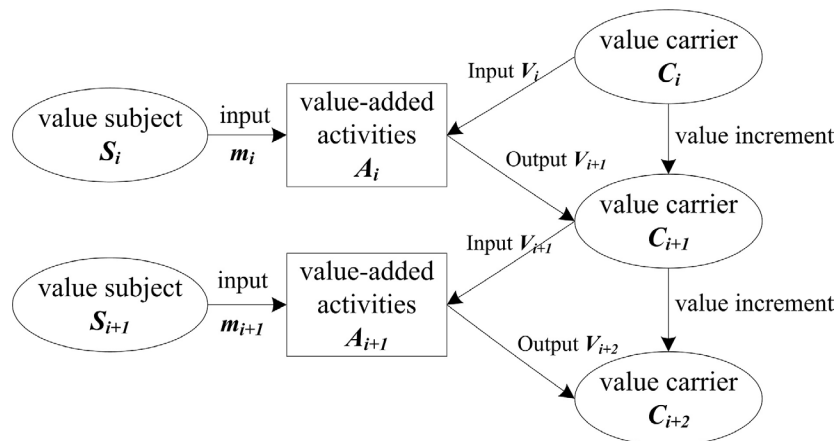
value carrier $C_i$

Input $V_i$

value subject $S_i$

input $m_i$

value-added activities $A_i$

value increment

Output $V_{i+1}$

value carrier $C_{i+1}$

Input $V_{i+1}$

value subject $S_{i+1}$

input $m_{i+1}$

value-added activities $A_{i+1}$

value increment

Output $V_{i+2}$

value carrier $C_{i+2}$